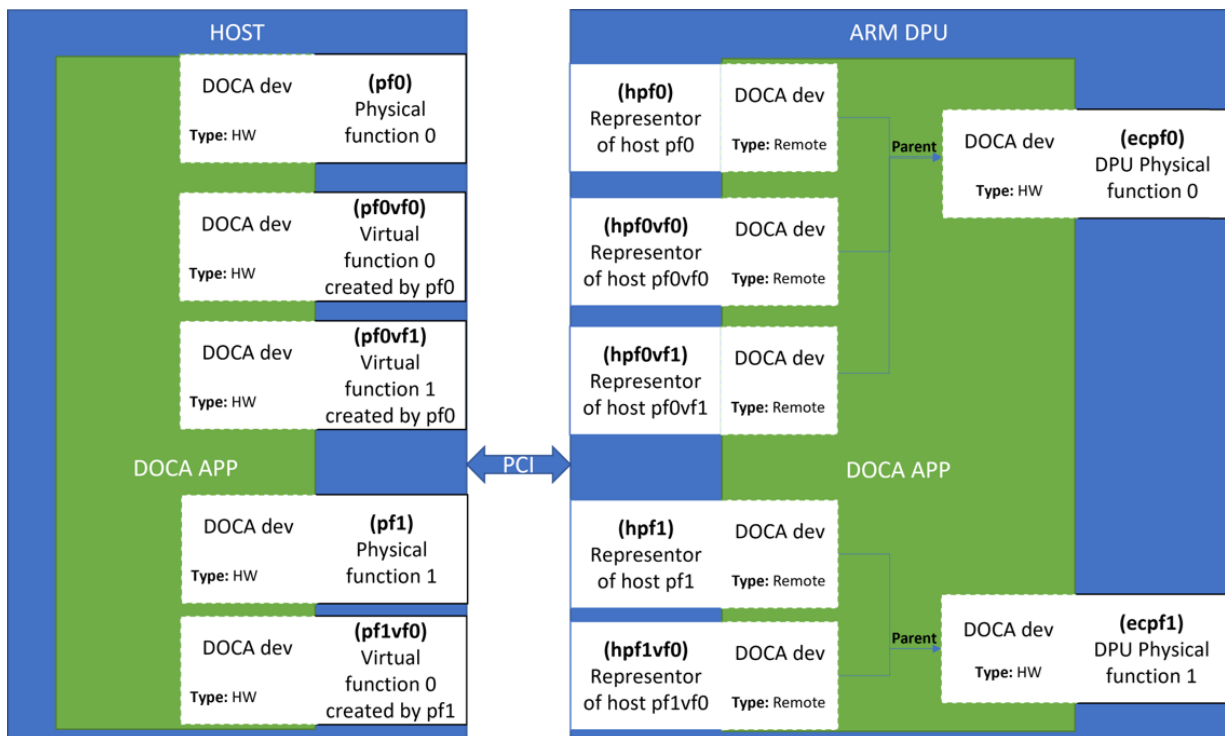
HOST

DOCA dev
Type: HW
(pf0)
Physical function 0

DOCA dev
Type: HW
(pf0vf0)
Virtual function 0 created by pf0

DOCA dev
Type: HW
(pf0vf1)
Virtual function 1 created by pf0

DOCA APP

DOCA dev
Type: HW
(pf1)
Physical function 1

DOCA dev
Type: HW
(pf1vf0)
Virtual function 0 created by pf1

PCI

ARM DPU

(hpf0)
Representor of host pf0
DOCA dev
Type: Remote

Parent

DOCA dev
Type: HW
(ecpf0)
DPU Physical function 0

(hpf0vf0)
Representor of host pf0vf0
DOCA dev
Type: Remote

(hpf0vf1)
Representor of host pf0vf1
DOCA dev
Type: Remote

DOCA APP

(hpf1)
Representor of host pf1
DOCA dev
Type: Remote

Parent

DOCA dev
Type: HW
(ecpf1)
DPU Physical function 1

(hpf1vf0)
Representor of host pf1vf0
DOCA dev
Type: Remote